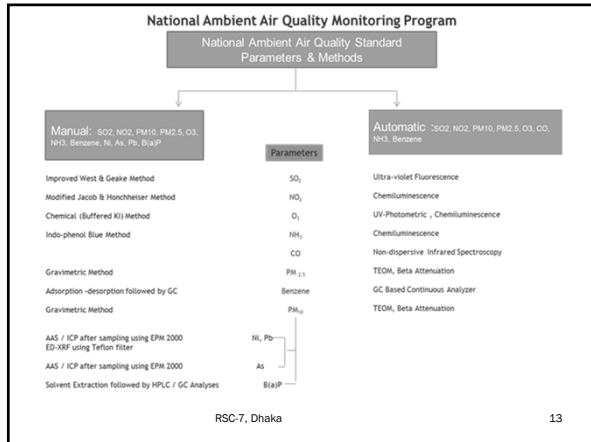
National Ambient Air Quality Monitoring Program

National Ambient Air Quality Standard Parameters & Methods

Manual: SO2, NO2, PM10, PM2.5, O3, NH3, Benzene, Ni, As, Pb, B(a)P

Automatic : SO2, NO2, PM10, PM2.5, O3, CO, NH3, Benzene

Parameters

| | | |
|---|---|---|
| Improved West & Geake Method | $SO_2$ | Ultra-violet Fluorescence |
| Modified Jacob & Honchheiser Method | $NO_2$ | Chemiluminescence |
| Chemical (Buffered KI) Method | $O_3$ | UV-Photometric , Chemiluminescence |
| Indo-phenol Blue Method | $NH_3$ | Chemiluminescence |
| | CO | Non-dispersive Infrared Spectroscopy |
| Gravimetric Method | $PM_{2.5}$ | TEOM, Beta Attenuation |
| Adsorption -desorption followed by GC | Benzene | GC Based Continuous Analyzer |
| Gravimetric Method | $PM_{10}$ | TEOM, Beta Attenuation |
| AAS / ICP after sampling using EPM 2000 ED-XRF using Teflon filter | Ni, Pb | |
| AAS / ICP after sampling using EPM 2000 | As | |
| Solvent Extraction followed by HPLC / GC Analyses | B(a)P | |

RSC-7, Dhaka

13